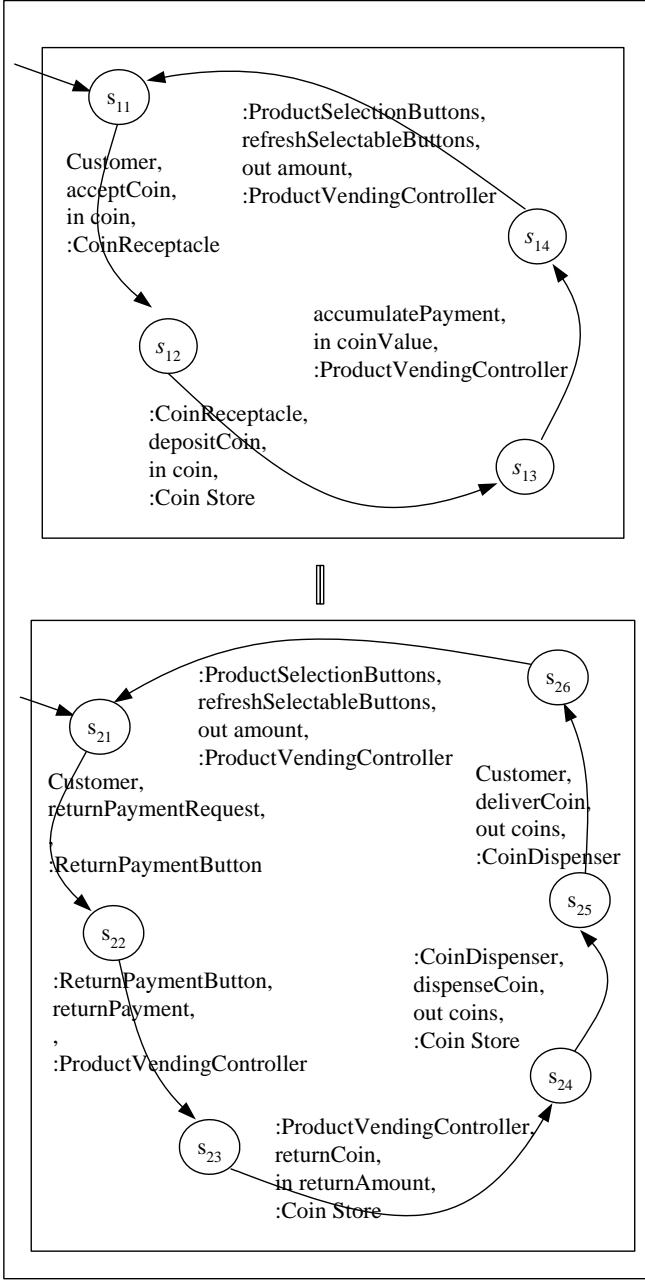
$s_{11}$

:ProductSelectionButtons, refreshSelectableButtons, out amount, :ProductVendingController

Customer, acceptCoin, in coin, :CoinReceptacle

$s_{14}$

accumulatePayment, in coinValue, :ProductVendingController

$s_{12}$

:CoinReceptacle, depositCoin, in coin, :Coin Store

$s_{13}$

||

$s_{26}$

:ProductSelectionButtons, refreshSelectableButtons, out amount, :ProductVendingController

$s_{21}$

Customer, returnPaymentRequest, , :ReturnPaymentButton

Customer, deliverCoin, out coins, :CoinDispenser

$s_{25}$

$s_{22}$

:CoinDispenser, dispenseCoin, out coins, :Coin Store

:ReturnPaymentButton, returnPayment, , :ProductVendingController

$s_{24}$

$s_{23}$

:ProductVendingController, returnCoin, in returnAmount, :Coin Store